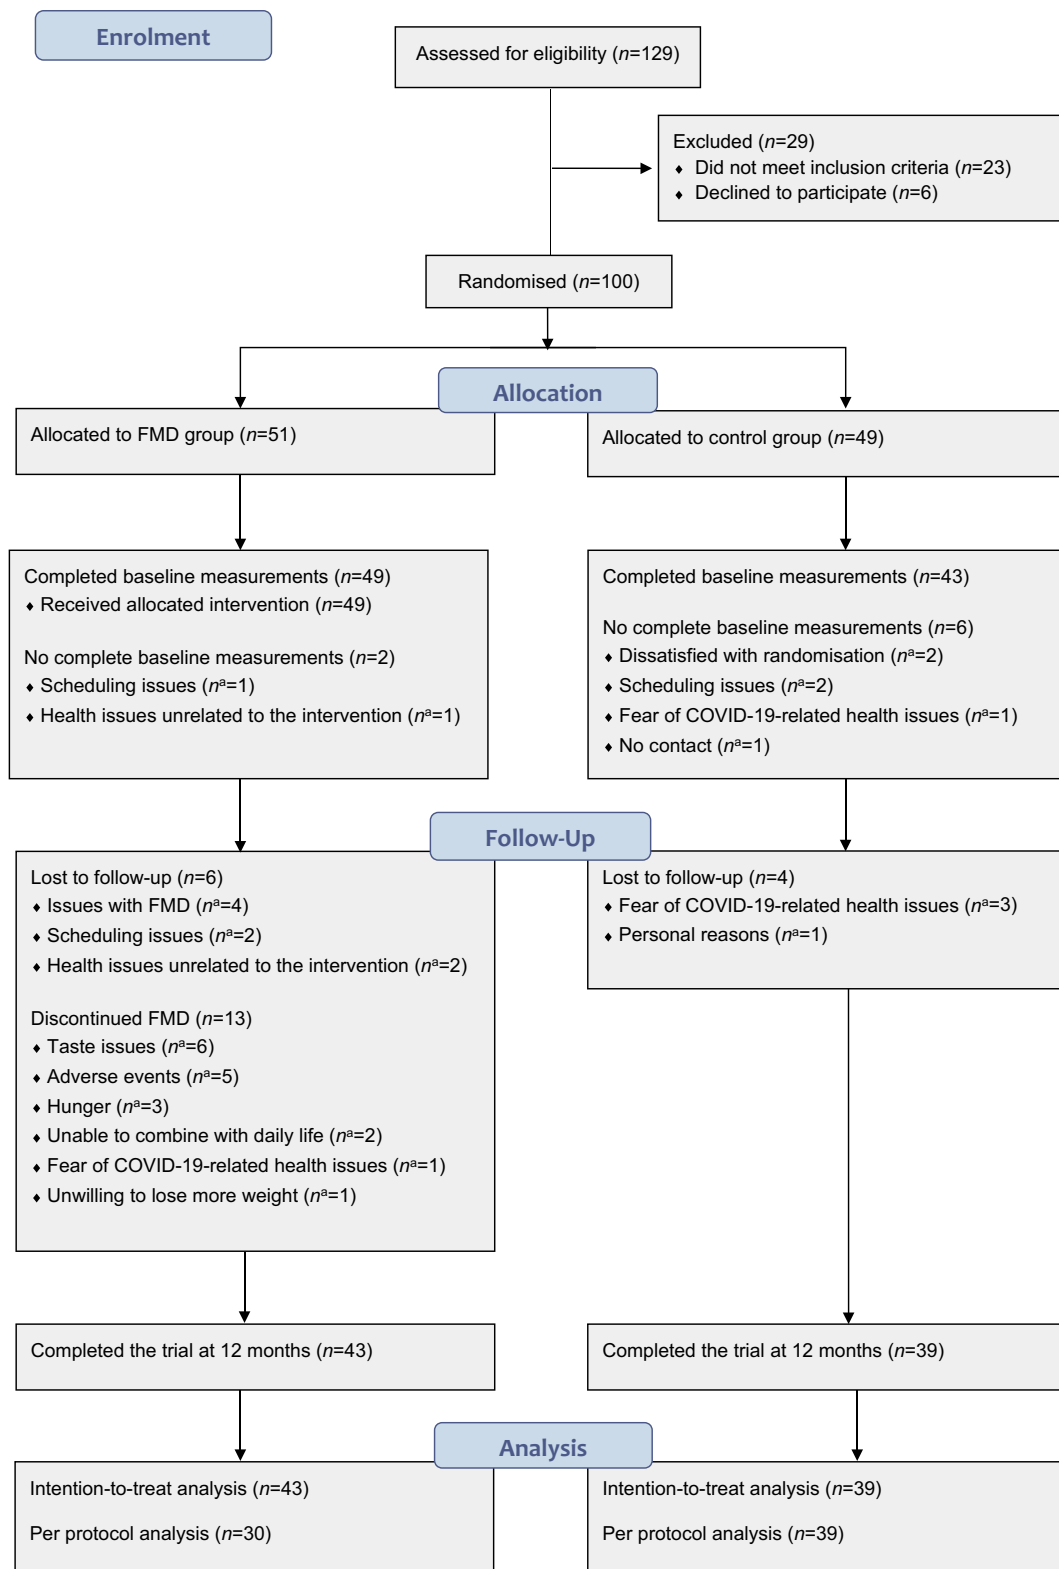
Enrolment

Assessed for eligibility ($n$=129)

Excluded ($n$=29)
• Did not meet inclusion criteria ($n$=23)
• Declined to participate ($n$=6)

Randomised ($n$=100)

Allocation

Allocated to FMD group ($n$=51)

Allocated to control group ($n$=49)

Completed baseline measurements ($n$=49)
• Received allocated intervention ($n$=49)

No complete baseline measurements ($n$=2)
• Scheduling issues ($n^a$=1)
• Health issues unrelated to the intervention ($n^a$=1)

Completed baseline measurements ($n$=43)

No complete baseline measurements ($n$=6)
• Dissatisfied with randomisation ($n^a$=2)
• Scheduling issues ($n^a$=2)
• Fear of COVID-19-related health issues ($n^a$=1)
• No contact ($n^a$=1)

Follow-Up

Lost to follow-up ($n$=6)
• Issues with FMD ($n^a$=4)
• Scheduling issues ($n^a$=2)
• Health issues unrelated to the intervention ($n^a$=2)

Discontinued FMD ($n$=13)
• Taste issues ($n^a$=6)
• Adverse events ($n^a$=5)
• Hunger ($n^a$=3)
• Unable to combine with daily life ($n^a$=2)
• Fear of COVID-19-related health issues ($n^a$=1)
• Unwilling to lose more weight ($n^a$=1)

Lost to follow-up ($n$=4)
• Fear of COVID-19-related health issues ($n^a$=3)
• Personal reasons ($n^a$=1)

Completed the trial at 12 months ($n$=43)

Completed the trial at 12 months ($n$=39)

Analysis

Intention-to-treat analysis ($n$=43)

Per protocol analysis ($n$=30)

Intention-to-treat analysis ($n$=39)

Per protocol analysis ($n$=39)